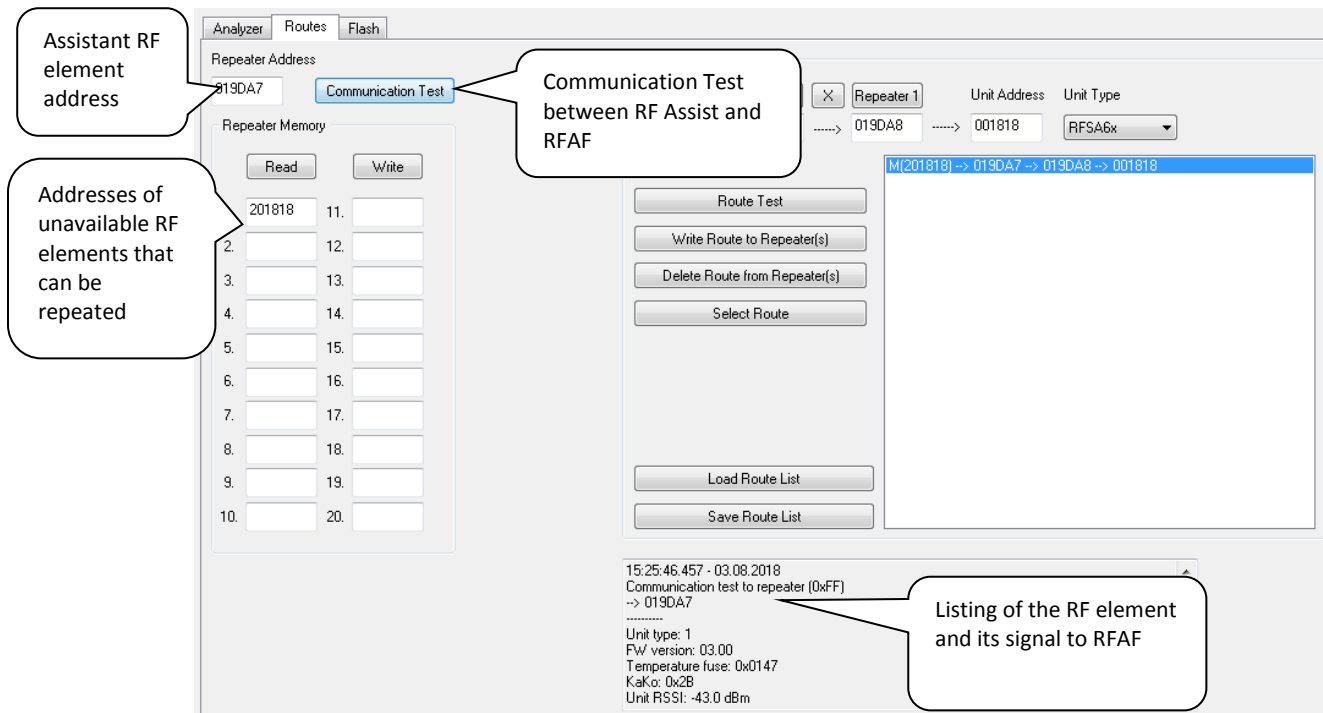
Analyzer Routes Flash

Assistant RF element address

Repeater Address

019DA7

Communication Test

Communication Test between RF Assist and RFAF

X Repeater 1

Unit Address Unit Type

------> 019DA8 ------> 001818 RFSA6x

Repeater Memory

Read Write

Addresses of unavailable RF elements that can be repeated

| | | | |
|---|---|---|---|
| | 201818 | 11. | |
| 2. | | 12. | |
| 3. | | 13. | |
| 4. | | 14. | |
| 5. | | 15. | |
| 6. | | 16. | |
| 7. | | 17. | |
| 8. | | 18. | |
| 9. | | 19. | |
| 10. | | 20. | |

M(201818) --> 019DA7 --> 019DA8 --> 001818

Route Test

Write Route to Repeater(s)

Delete Route from Repeater(s)

Select Route

Load Route List

Save Route List

15:25:46.457 - 03.08.2018
Communication test to repeater (0xFF)
--> 019DA7
----------
Unit type: 1
FW version: 03.00
Temperature fuse: 0x0147
KaKo: 0x2B
Unit RSSI: -43.0 dBm

Listing of the RF element and its signal to RFAF